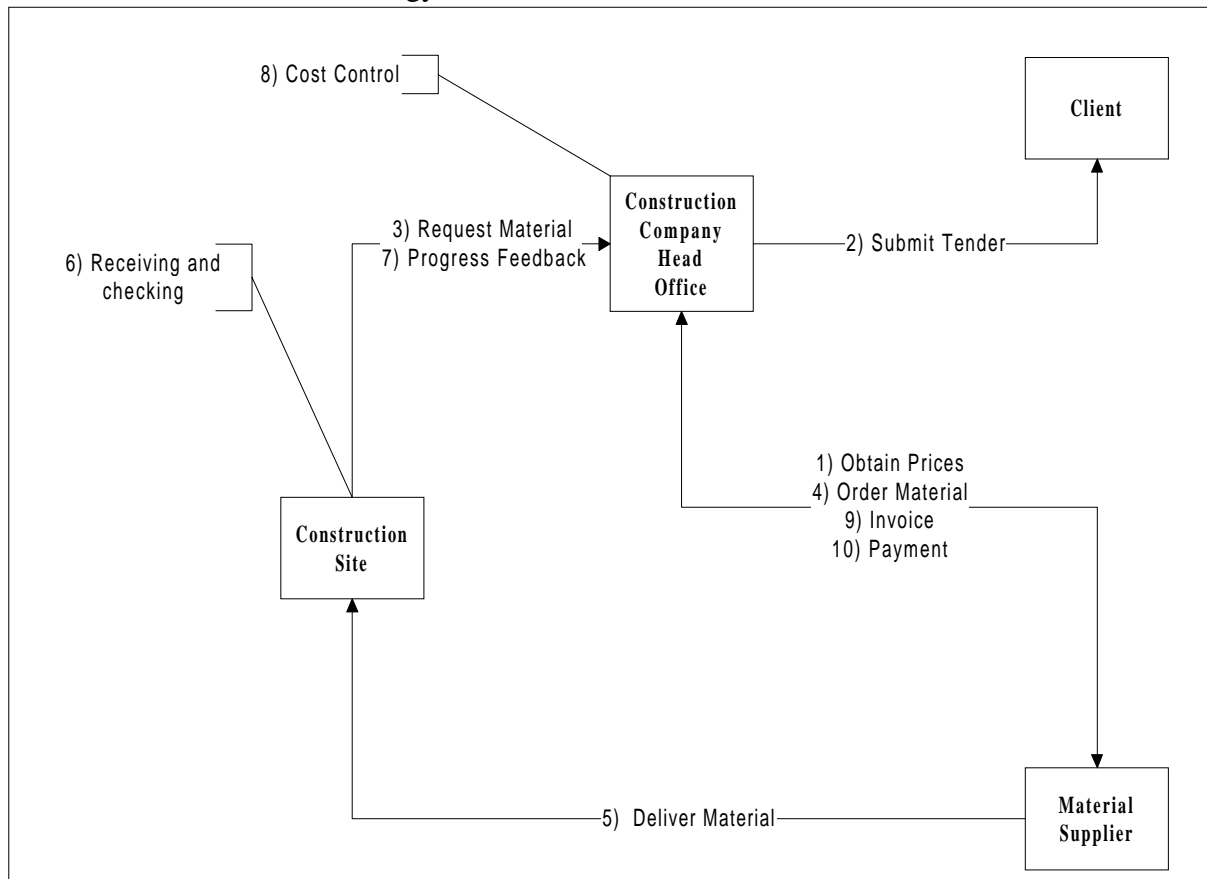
8) Cost Control

Client

Construction Company Head Office

3) Request Material
7) Progress Feedback

6) Receiving and checking

2) Submit Tender

1) Obtain Prices
4) Order Material
9) Invoice
10) Payment

Construction Site

5) Deliver Material

Material Supplier